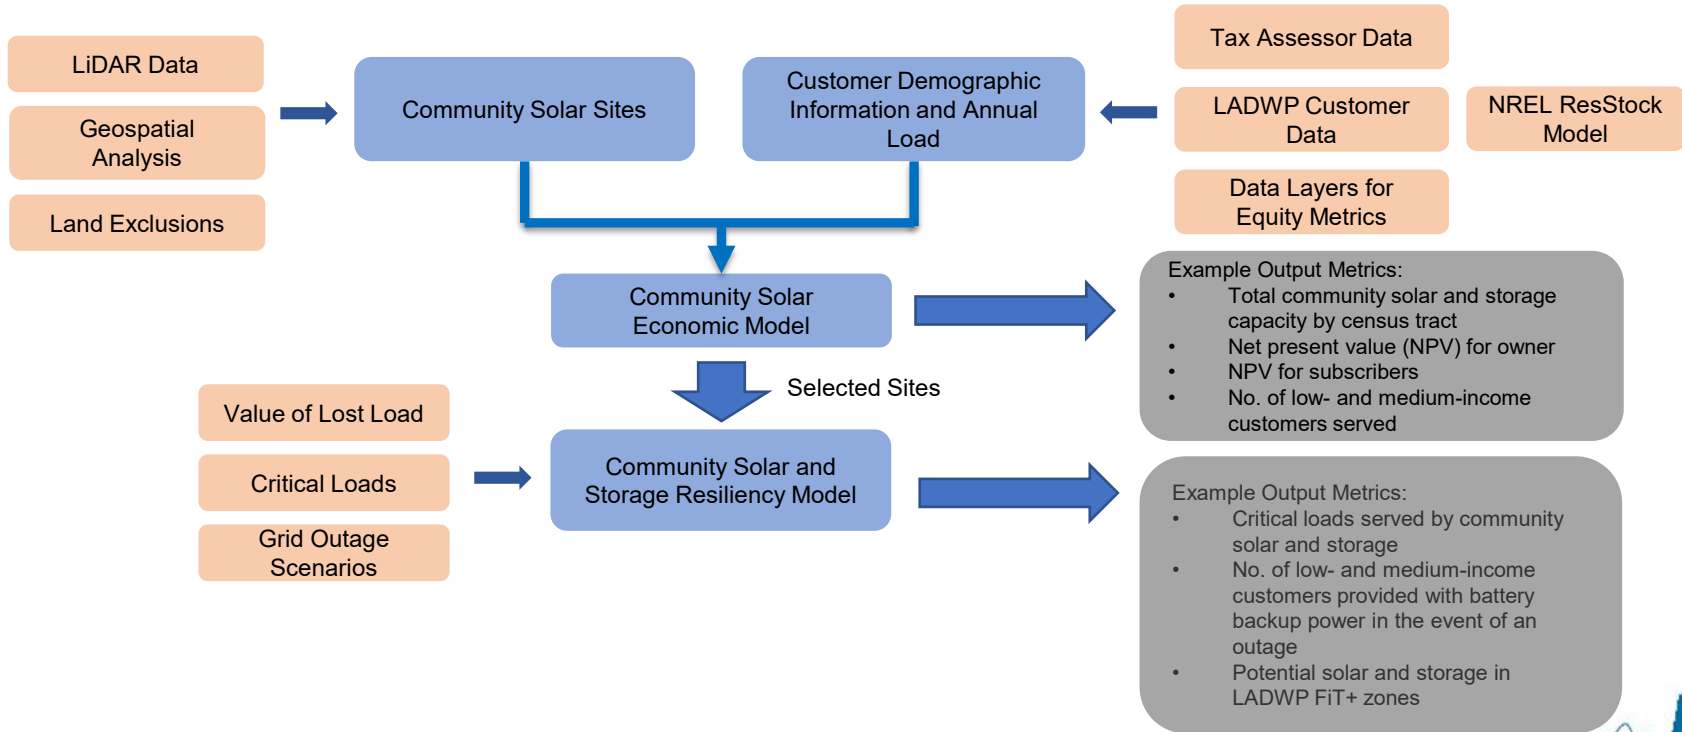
LiDAR Data

Geospatial Analysis

Land Exclusions

Community Solar Sites

Customer Demographic Information and Annual Load

Tax Assessor Data

LADWP Customer Data

NREL ResStock Model

Data Layers for Equity Metrics

Community Solar Economic Model

Example Output Metrics:
- Total community solar and storage capacity by census tract
- Net present value (NPV) for owner
- NPV for subscribers
- No. of low- and medium-income customers served

Selected Sites

Value of Lost Load

Critical Loads

Grid Outage Scenarios

Community Solar and Storage Resiliency Model

Example Output Metrics:
- Critical loads served by community solar and storage
- No. of low- and medium-income customers provided with battery backup power in the event of an outage
- Potential solar and storage in LADWP FiT+ zones